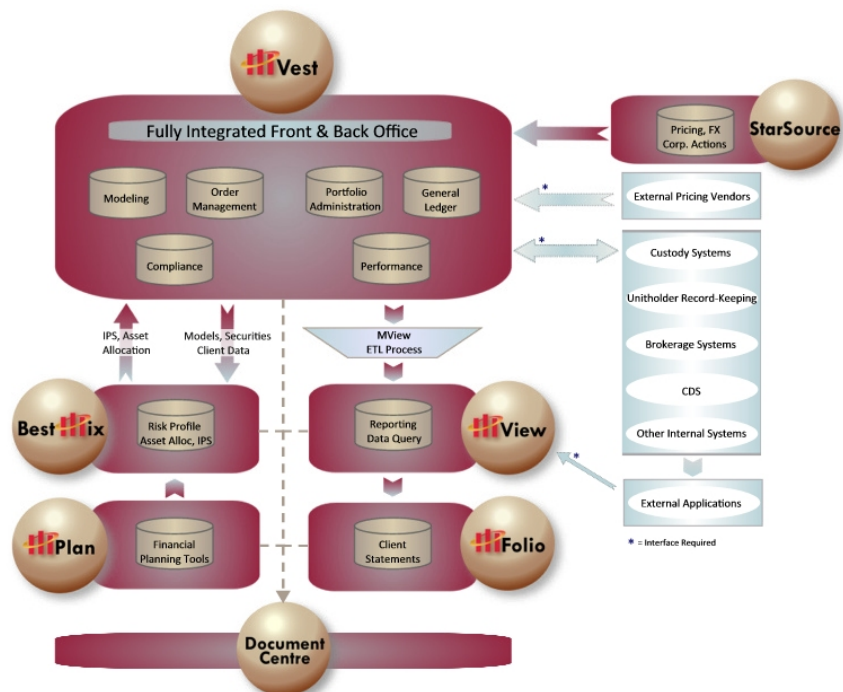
Vest

Fully Integrated Front & Back Office

Modeling

Order Management

Portfolio Administration

General Ledger

Compliance

Performance

StarSource

Pricing, FX Corp. Actions

*

External Pricing Vendors

*

Custody Systems

Unitholder Record-Keeping

Brokerage Systems

CDS

Other Internal Systems

External Applications

* = Interface Required

IPS, Asset Allocation

Models, Securities Client Data

MView ETL Process

BestMix

Risk Profile Asset Alloc, IPS

Reporting Data Query

View

*

Plan

Financial Planning Tools

Client Statements

Folio

Document Centre